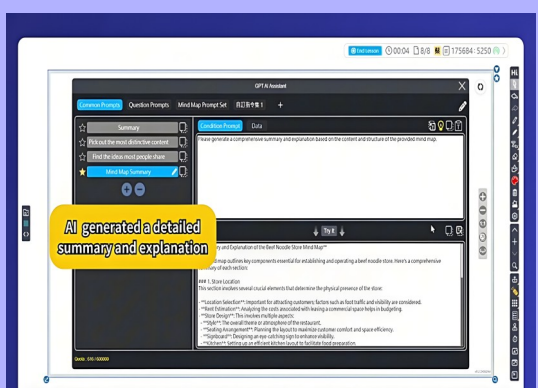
End session 00:04 8/8 175684 : 5250

GPT AI Assistant

Common Prompts Question Prompts Mind Map Prompt Set 自訂指令集 1 +

Summary
Pick out the most distinctive content
Find the ideas most people share
Mind Map Summary

Condition Prompt Data

Please generate a comprehensive summary and explanation based on the content and structure of the provided mind map.

Try it

AI generated a detailed summary and explanation

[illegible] and Explanation of the Beef Noodle Store Mind Map**

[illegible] map outlines key components essential for establishing and operating a beef noodle store. Here's a comprehensive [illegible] of each section:

### 1. Store Location
This section involves several crucial elements that determine the physical presence of the store:

- **Location Selection**: Important for attracting customers; factors such as foot traffic and visibility are considered.
- **Rent Estimation**: Analyzing the costs associated with leasing a commercial space helps in budgeting.
- **Store Design**: This involves multiple aspects:
- **Style**: The overall theme or atmosphere of the restaurant.
- **Seating Arrangement**: Planning the layout to maximize customer comfort and space efficiency.
- **Signboard**: Designing an eye-catching sign to enhance visibility.
- **Kitchen**: Setting up an efficient kitchen layout to facilitate food preparation.

Quota : 330 / 500000